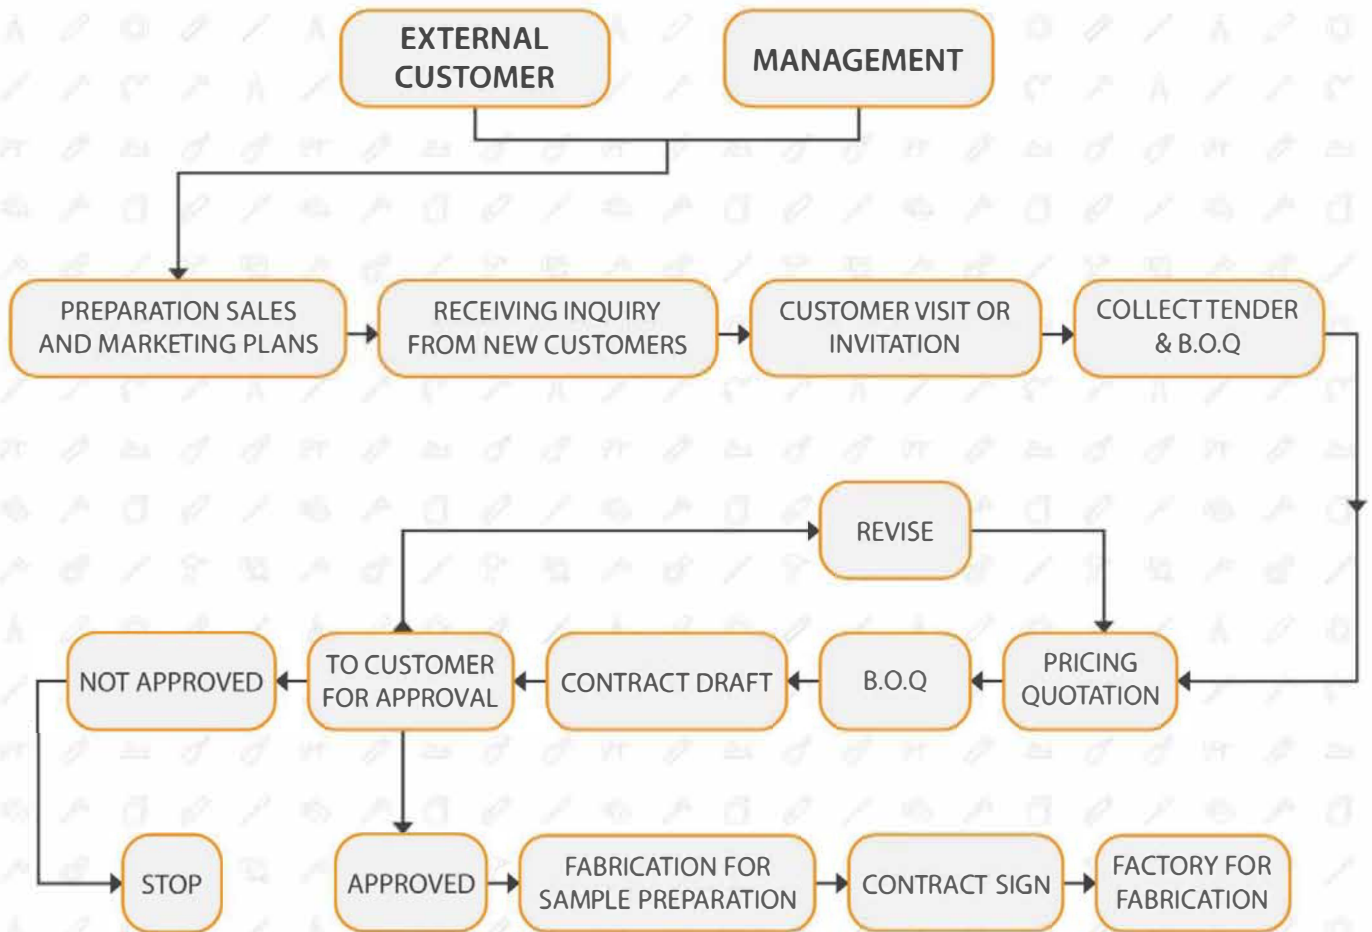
EXTERNAL CUSTOMER

MANAGEMENT

PREPARATION SALES AND MARKETING PLANS

RECEIVING INQUIRY FROM NEW CUSTOMERS

CUSTOMER VISIT OR INVITATION

COLLECT TENDER & B.O.Q

REVISE

NOT APPROVED

TO CUSTOMER FOR APPROVAL

CONTRACT DRAFT

B.O.Q

PRICING QUOTATION

STOP

APPROVED

FABRICATION FOR SAMPLE PREPARATION

CONTRACT SIGN

FACTORY FOR FABRICATION